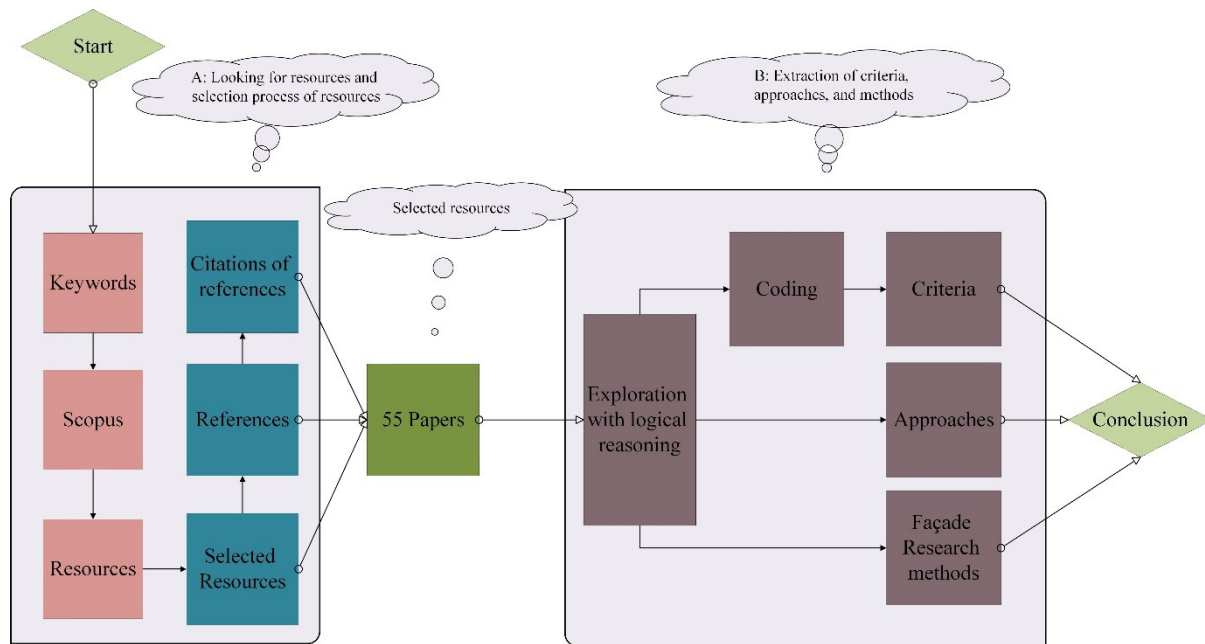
Start

A: Looking for resources and selection process of resources

B: Extraction of criteria, approaches, and methods

Selected resources

Keywords

Scopus

Resources

Citations of references

References

Selected Resources

55 Papers

Exploration with logical reasoning

Coding

Criteria

Approaches

Façade Research methods

Conclusion